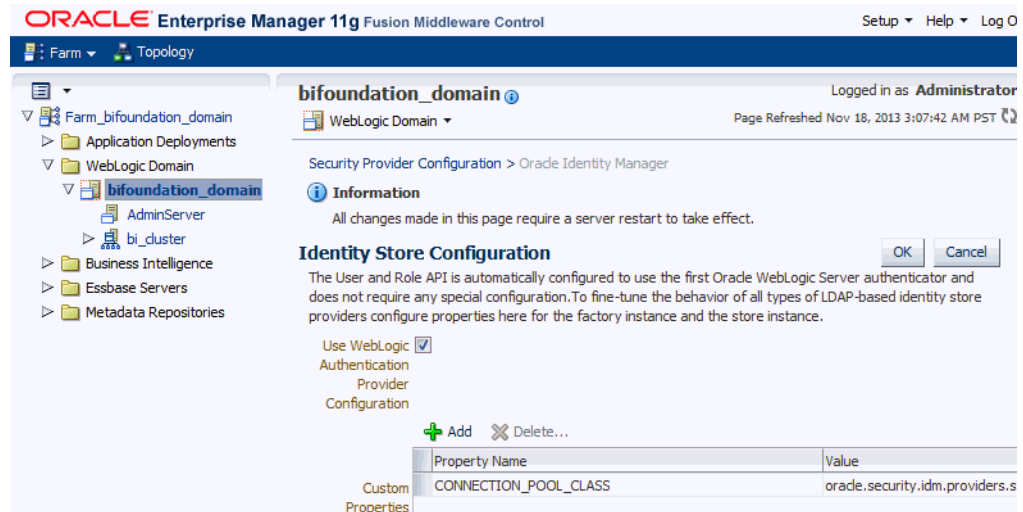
ORACLE Enterprise Manager 11g Fusion Middleware Control

Setup ▾ Help ▾ Log O

Farm ▾ Topology

Farm_bifoundation_domain
Application Deployments
WebLogic Domain
bifoundation_domain
AdminServer
bi_cluster
Business Intelligence
Essbase Servers
Metadata Repositories

bifoundation_domain

Logged in as Administrator

WebLogic Domain ▾

Page Refreshed Nov 18, 2013 3:07:42 AM PST

Security Provider Configuration > Oracle Identity Manager

Information

All changes made in this page require a server restart to take effect.

Identity Store Configuration

OK Cancel

The User and Role API is automatically configured to use the first Oracle WebLogic Server authenticator and does not require any special configuration.To fine-tune the behavior of all types of LDAP-based identity store providers configure properties here for the factory instance and the store instance.

Use WebLogic Authentication Provider Configuration

Add Delete...

Custom Properties

| Property Name | Value |
|---|---|
| CONNECTION_POOL_CLASS | oracle.security.idm.providers.s |